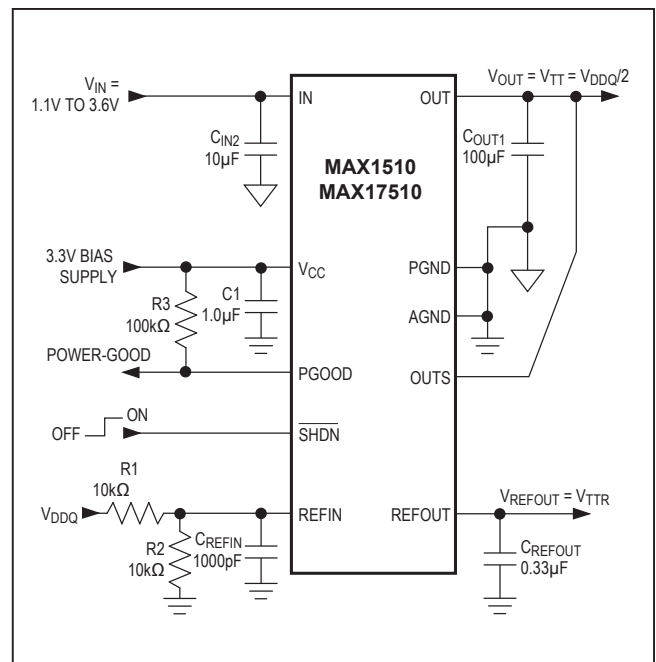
$V_{IN}$ = 1.1V TO 3.6V

IN

OUT

$V_{OUT}$ = $V_{TT}$ = $V_{DDQ}$/2

$C_{IN2}$ 10μF

MAX1510
MAX17510

$C_{OUT1}$ 100μF

3.3V BIAS SUPPLY

$V_{CC}$

PGND

R3 100kΩ

C1 1.0μF

AGND

POWER-GOOD

PGOOD

OUTS

OFF

ON

$\overline{SHDN}$

R1 10kΩ

$V_{DDQ}$

REFIN

REFOUT

$V_{REFOUT}$ = $V_{TTR}$

R2 10kΩ

$C_{REFIN}$ 1000pF

$C_{REFOUT}$ 0.33μF